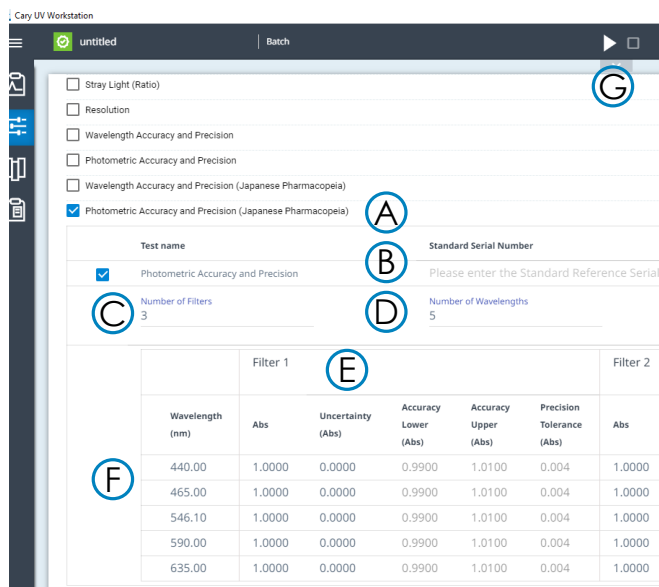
Cary UV Workstation

untitled | Batch

G

Stray Light (Ratio)

Resolution

Wavelength Accuracy and Precision

Photometric Accuracy and Precision

Wavelength Accuracy and Precision (Japanese Pharmacopeia)

Photometric Accuracy and Precision (Japanese Pharmacopeia)

A

Test name | Standard Serial Number

B

Photometric Accuracy and Precision | Please enter the Standard Reference Serial

C

Number of Filters
3

D

Number of Wavelengths
5

E

F

| | Filter 1 | | | | | Filter 2 |
|---|---|---|---|---|---|---|
| Wavelength (nm) | Abs | Uncertainty (Abs) | Accuracy Lower (Abs) | Accuracy Upper (Abs) | Precision Tolerance (Abs) | Abs |
| 440.00 | 1.0000 | 0.0000 | 0.9900 | 1.0100 | 0.004 | 1.0000 |
| 465.00 | 1.0000 | 0.0000 | 0.9900 | 1.0100 | 0.004 | 1.0000 |
| 546.10 | 1.0000 | 0.0000 | 0.9900 | 1.0100 | 0.004 | 1.0000 |
| 590.00 | 1.0000 | 0.0000 | 0.9900 | 1.0100 | 0.004 | 1.0000 |
| 635.00 | 1.0000 | 0.0000 | 0.9900 | 1.0100 | 0.004 | 1.0000 |